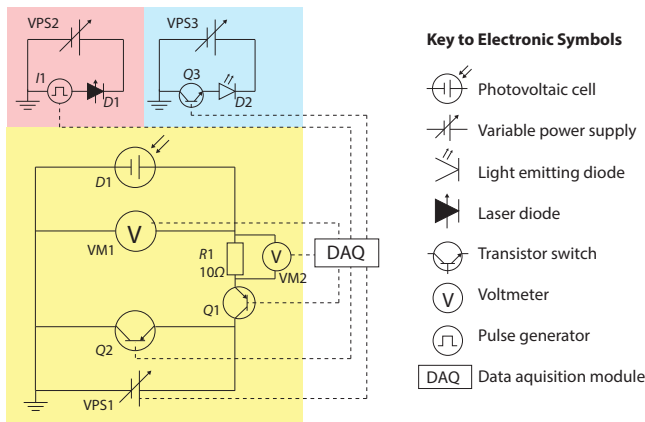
VPS2

I1

D1

VPS3

Q3

D2

D1

V

VM1

R1
10Ω

V

VM2

DAQ

Q1

Q2

VPS1

**Key to Electronic Symbols**

Photovoltaic cell

Variable power supply

Light emitting diode

Laser diode

Transistor switch

V Voltmeter

Pulse generator

DAQ Data aquisition module